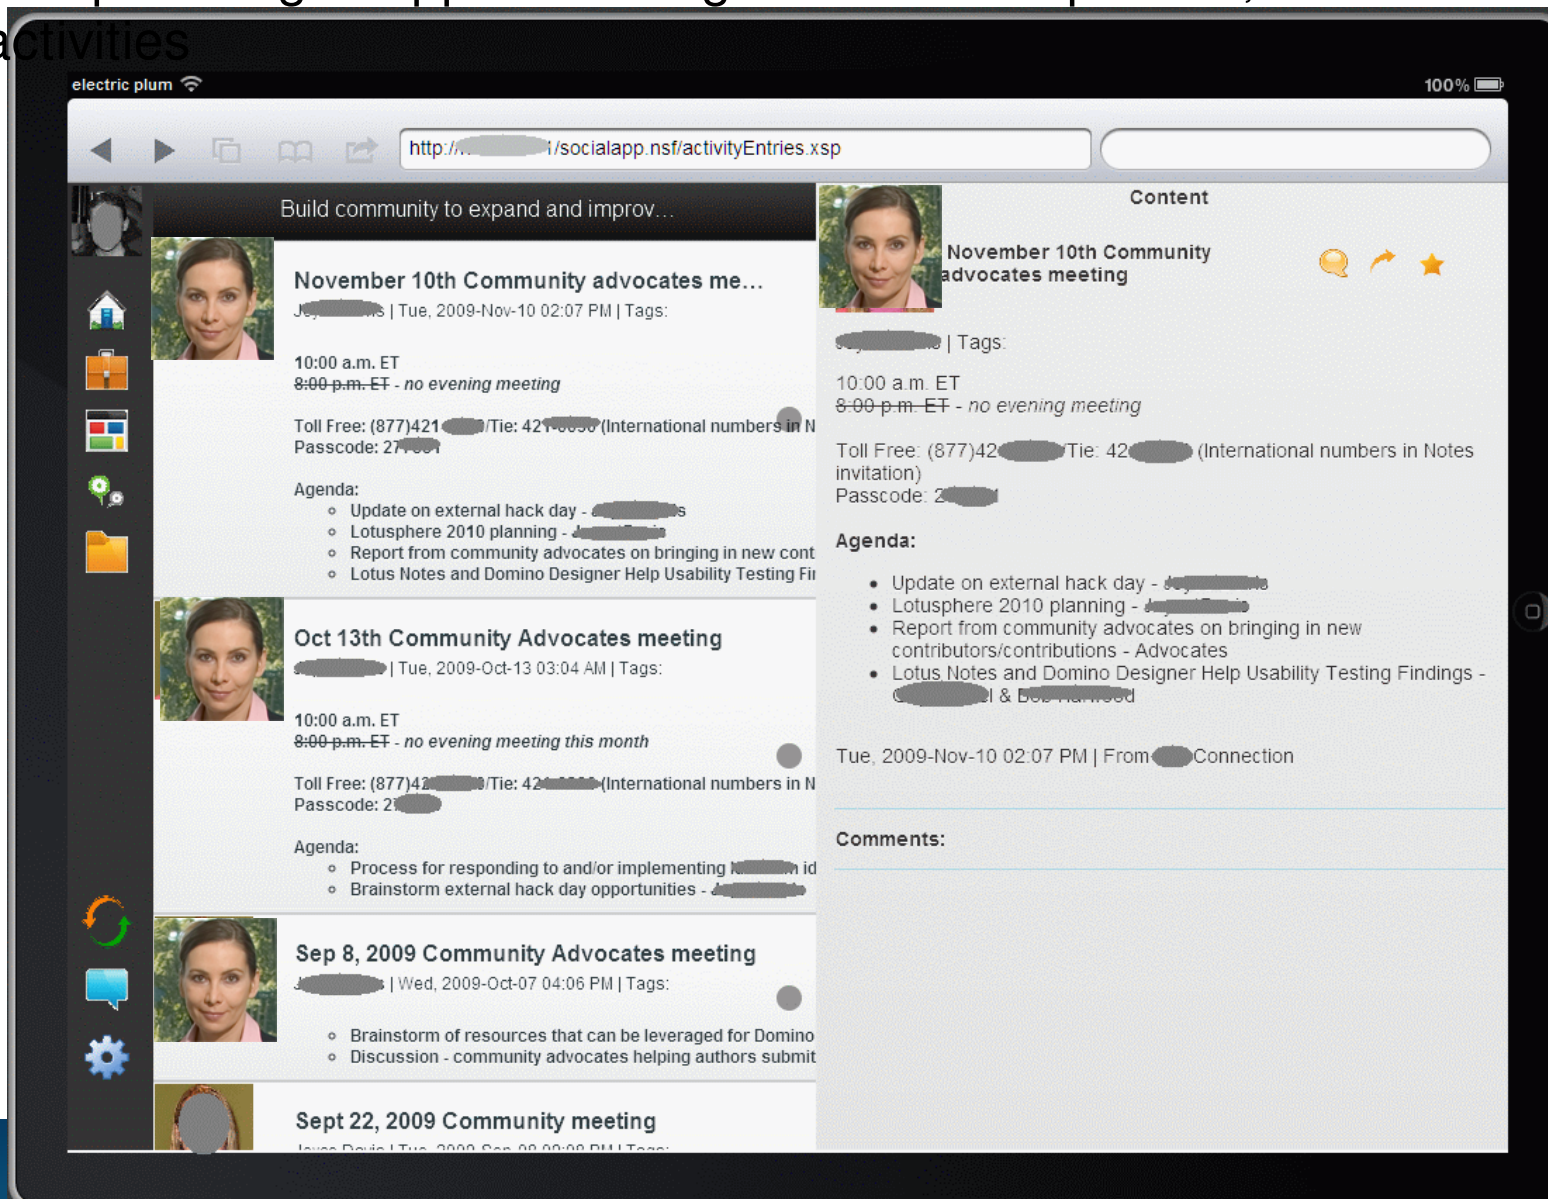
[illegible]
activities

electric plum
100%

http://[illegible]/socialapp.nsf/activityEntries.xsp

Build community to expand and improv...

November 10th Community advocates me...
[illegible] | Tue, 2009-Nov-10 02:07 PM | Tags:

10:00 a.m. ET
8:00 p.m. ET - no evening meeting

Toll Free: (877)421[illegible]/Tie: 42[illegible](International numbers in N
Passcode: 27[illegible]

Agenda:
- Update on external hack day - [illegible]
- Lotusphere 2010 planning - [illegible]
- Report from community advocates on bringing in new cont
- Lotus Notes and Domino Designer Help Usability Testing Fi

Oct 13th Community Advocates meeting
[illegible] | Tue, 2009-Oct-13 03:04 AM | Tags:

10:00 a.m. ET
8:00 p.m. ET - no evening meeting this month

Toll Free: (877)42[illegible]/Tie: 42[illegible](International numbers in N
Passcode: 2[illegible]

Agenda:
- Process for responding to and/or implementing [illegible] id
- Brainstorm external hack day opportunities - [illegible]

Sep 8, 2009 Community Advocates meeting
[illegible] | Wed, 2009-Oct-07 04:06 PM | Tags:

- Brainstorm of resources that can be leveraged for Domino
- Discussion - community advocates helping authors submit

Sept 22, 2009 Community meeting
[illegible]

Content

November 10th Community advocates meeting

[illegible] | Tags:

10:00 a.m. ET
8:00 p.m. ET - no evening meeting

Toll Free: (877)42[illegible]/Tie: 42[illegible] (International numbers in Notes invitation)
Passcode: 2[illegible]

Agenda:

- Update on external hack day - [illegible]
- Lotusphere 2010 planning - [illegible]
- Report from community advocates on bringing in new contributors/contributions - Advocates
- Lotus Notes and Domino Designer Help Usability Testing Findings - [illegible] & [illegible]

Tue, 2009-Nov-10 02:07 PM | From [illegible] Connection

Comments: